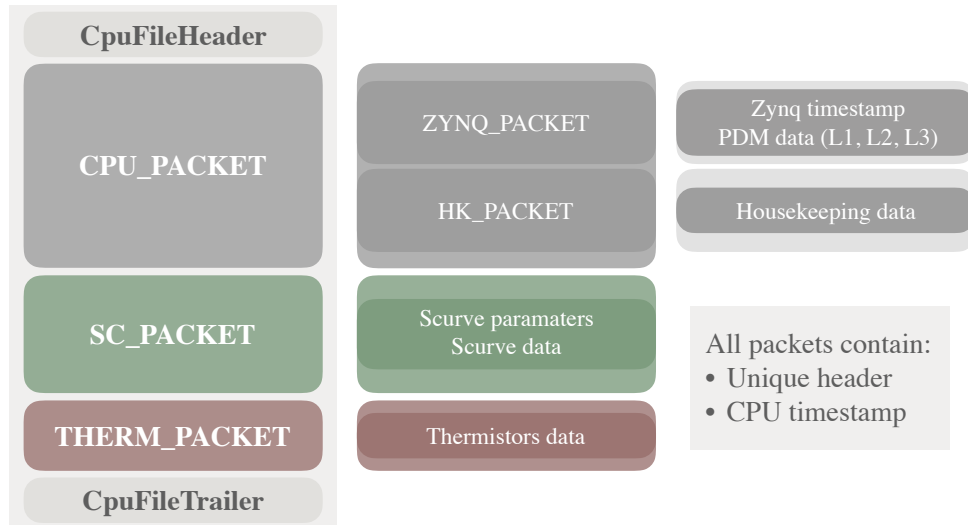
CpuFileHeader

CPU_PACKET

SC_PACKET

THERM_PACKET

CpuFileTrailer

ZYNQ_PACKET

HK_PACKET

Scurve paramaters
Scurve data

Thermistors data

Zynq timestamp
PDM data (L1, L2, L3)

Housekeeping data

All packets contain:
• Unique header
• CPU timestamp